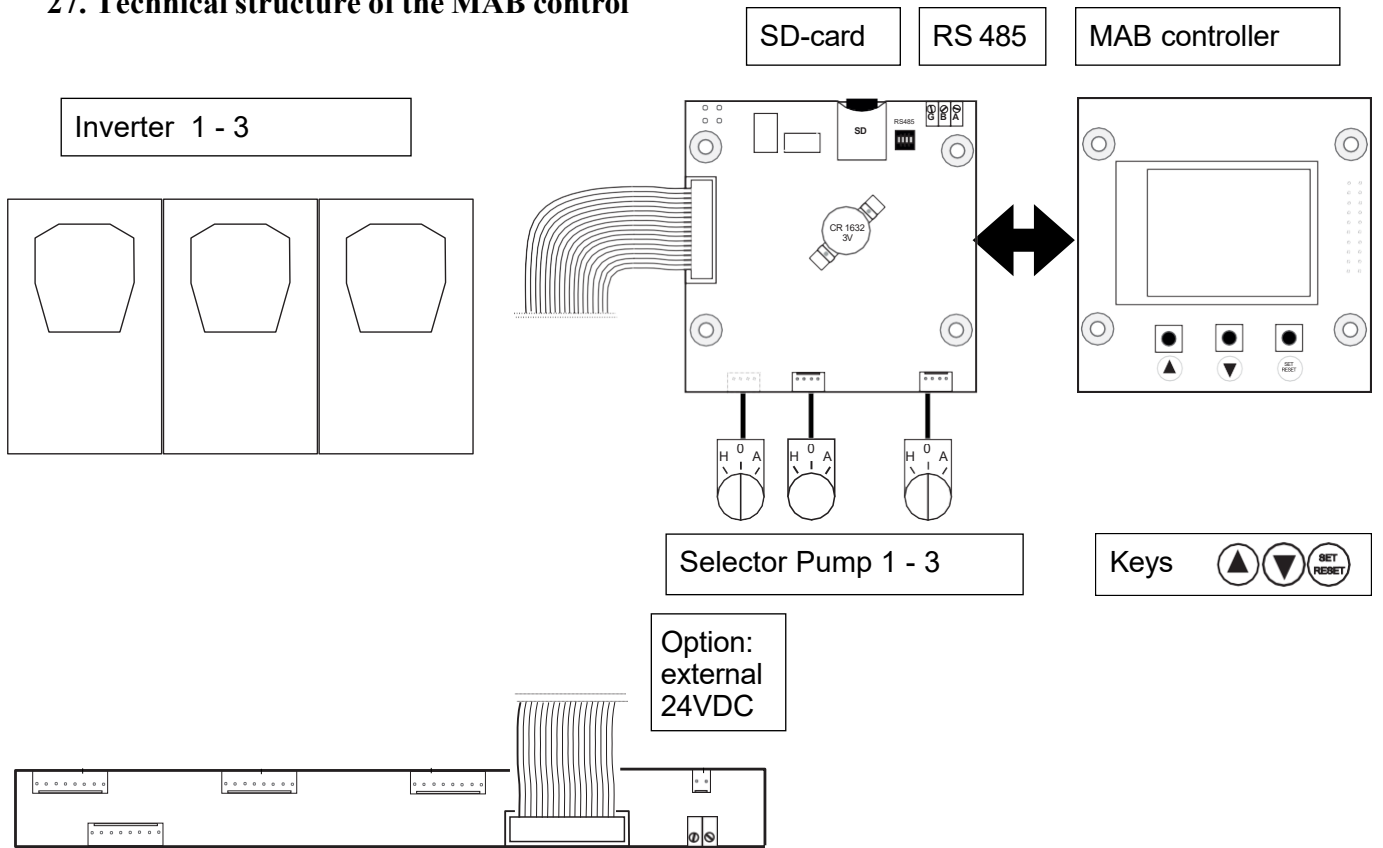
27. Technical structure of the MAB control

SD-card

RS 485

MAB controller

Inverter 1 - 3

SD

RS485

G B A

CR 1632 3V

SET RESET

H 0 A

H 0 A

H 0 A

Selector Pump 1 - 3

Keys

SET RESET

Option: external 24VDC